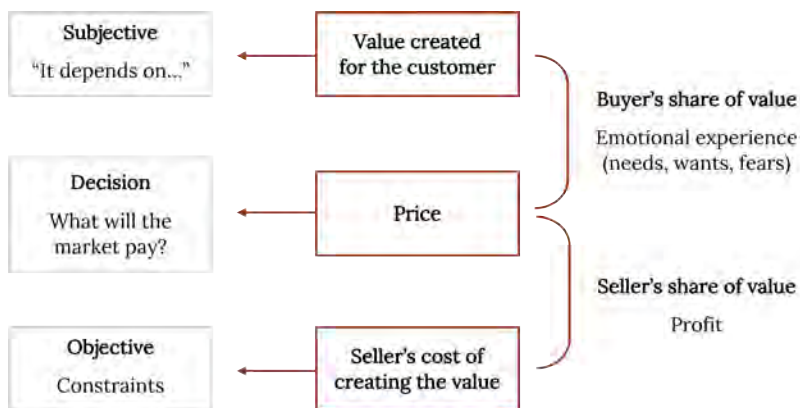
Subjective
"It depends on..."

Value created for the customer

Buyer's share of value
Emotional experience (needs, wants, fears)

Decision
What will the market pay?

Price

Seller's share of value
Profit

Objective
Constraints

Seller's cost of creating the value